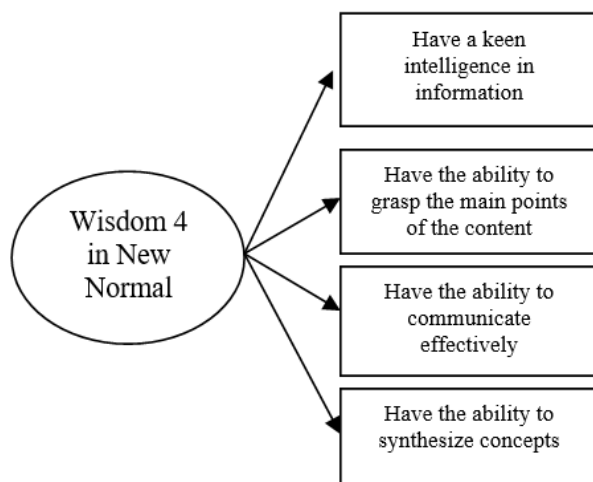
Wisdom 4 in New Normal

Have a keen intelligence in information

Have the ability to grasp the main points of the content

Have the ability to communicate effectively

Have the ability to synthesize concepts